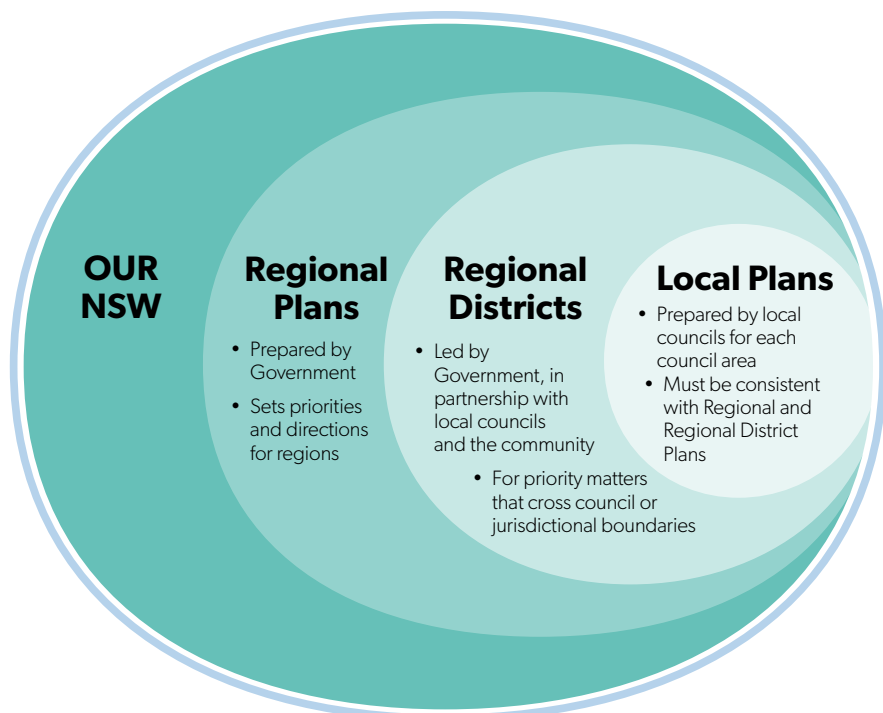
OUR NSW

Regional Plans

- Prepared by Government
- Sets priorities and directions for regions

Regional Districts

- Led by Government, in partnership with local councils and the community
- For priority matters that cross council or jurisdictional boundaries

Local Plans

- Prepared by local councils for each council area
- Must be consistent with Regional and Regional District Plans